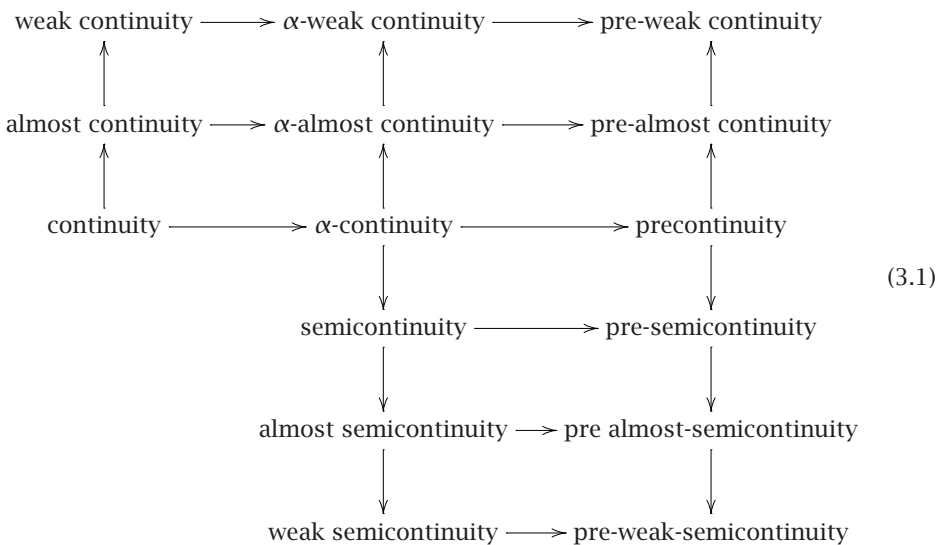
weak continuity → $\alpha$-weak continuity → pre-weak continuity

almost continuity → $\alpha$-almost continuity → pre-almost continuity

continuity → $\alpha$-continuity → precontinuity

semicontinuity → pre-semicontinuity

almost semicontinuity → pre almost-semicontinuity

weak semicontinuity → pre-weak-semicontinuity

(3.1)